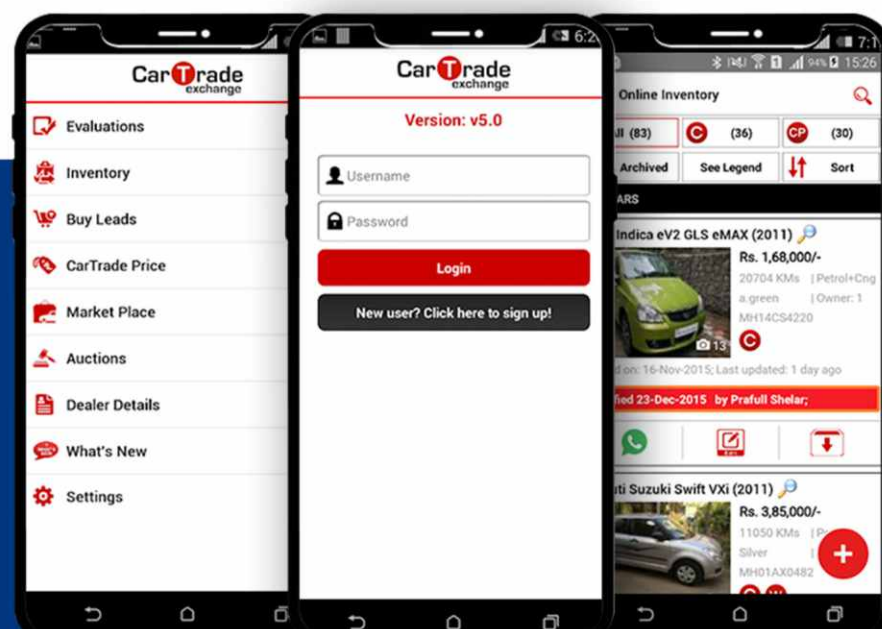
CarTrade exchange

Evaluations

Inventory

Buy Leads

CarTrade Price

Market Place

Auctions

Dealer Details

What's New

Settings

6:2

CarTrade exchange

Version: v5.0

Username

Password

Login

New user? Click here to sign up!

7:1

94% 15:26

Online Inventory

ll (83)

C (36)

CP (30)

Archived

See Legend

Sort

ARS

Indica eV2 GLS eMAX (2011)

Rs. 1,68,000/-

20704 KMs | Petrol+Cng

a.green | Owner: 1

MH14CS4220

13

C

d on: 16-Nov-2015; Last updated: 1 day ago

fied 23-Dec-2015 by Prafull Shelar;

ti Suzuki Swift VXi (2011)

Rs. 3,85,000/-

11050 KMs | P

Silver

MH01AX0482